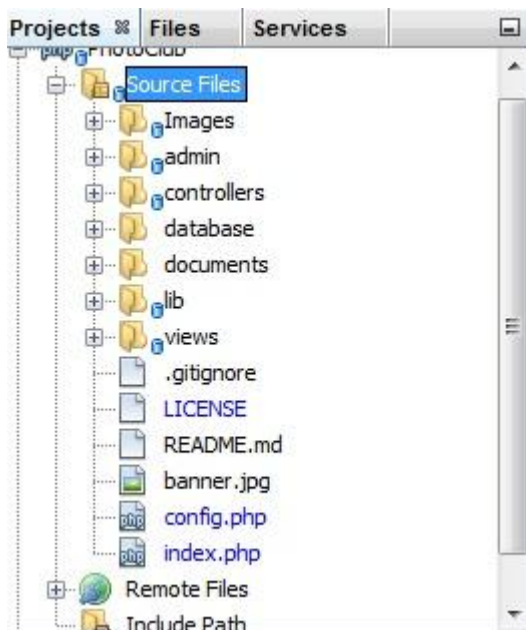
Projects ※ Files Services

PhotoClub

Source Files

Images

admin

controllers

database

documents

lib

views

.gitignore

LICENSE

README.md

banner.jpg

config.php

index.php

Remote Files

Include Path